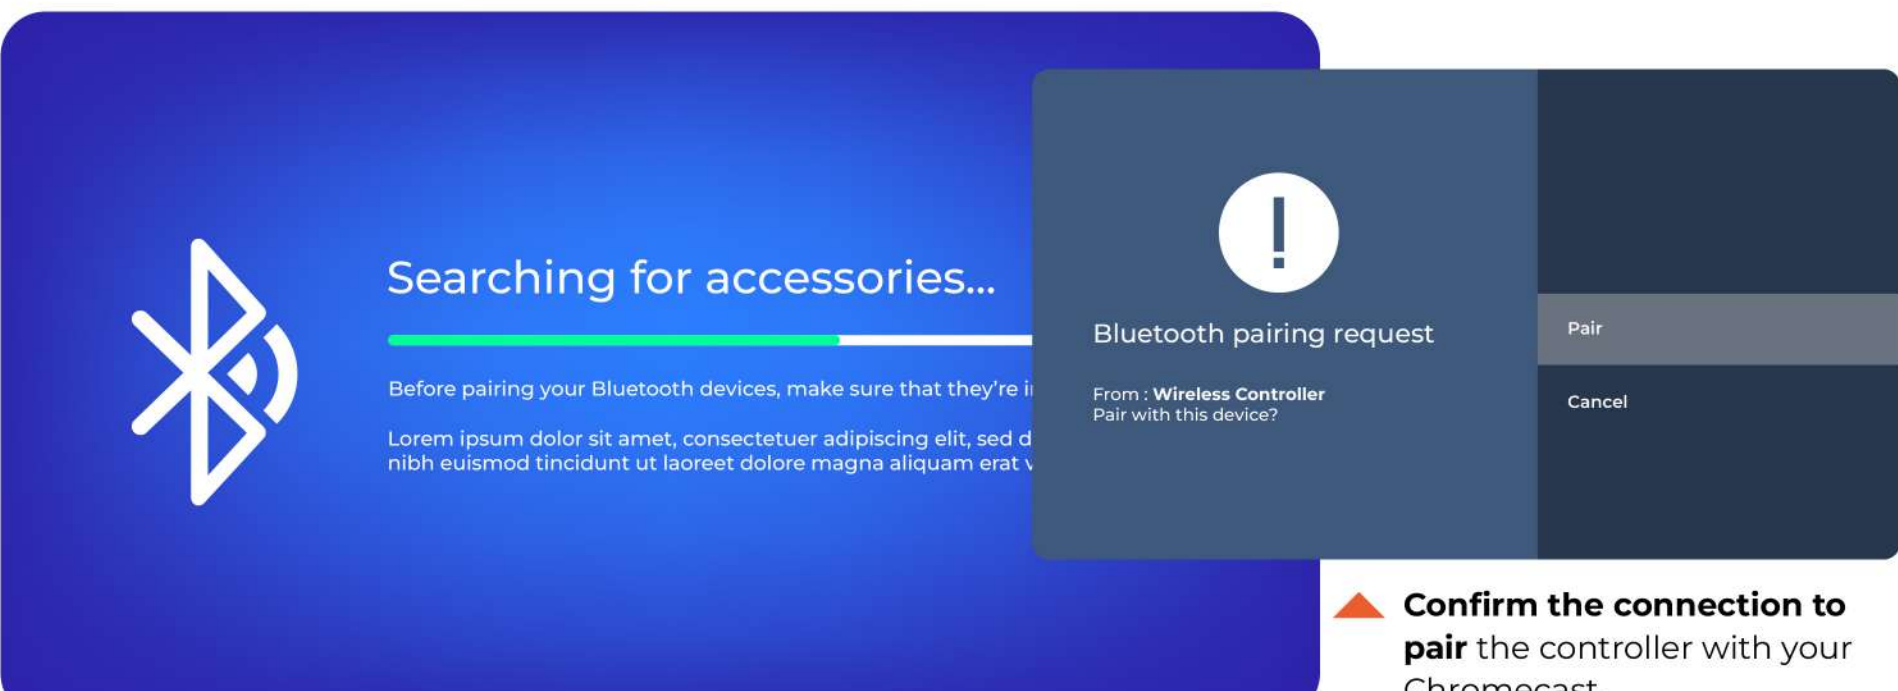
Searching for accessories...

Before pairing your Bluetooth devices, make sure that they're i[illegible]

Lorem ipsum dolor sit amet, consectetuer adipiscing elit, sed d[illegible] nibh euismod tincidunt ut laoreet dolore magna aliquam erat v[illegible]

!

Bluetooth pairing request

From : **Wireless Controller**
Pair with this device?

Pair

Cancel

**Confirm the connection to pair** the controller with your Chromecast